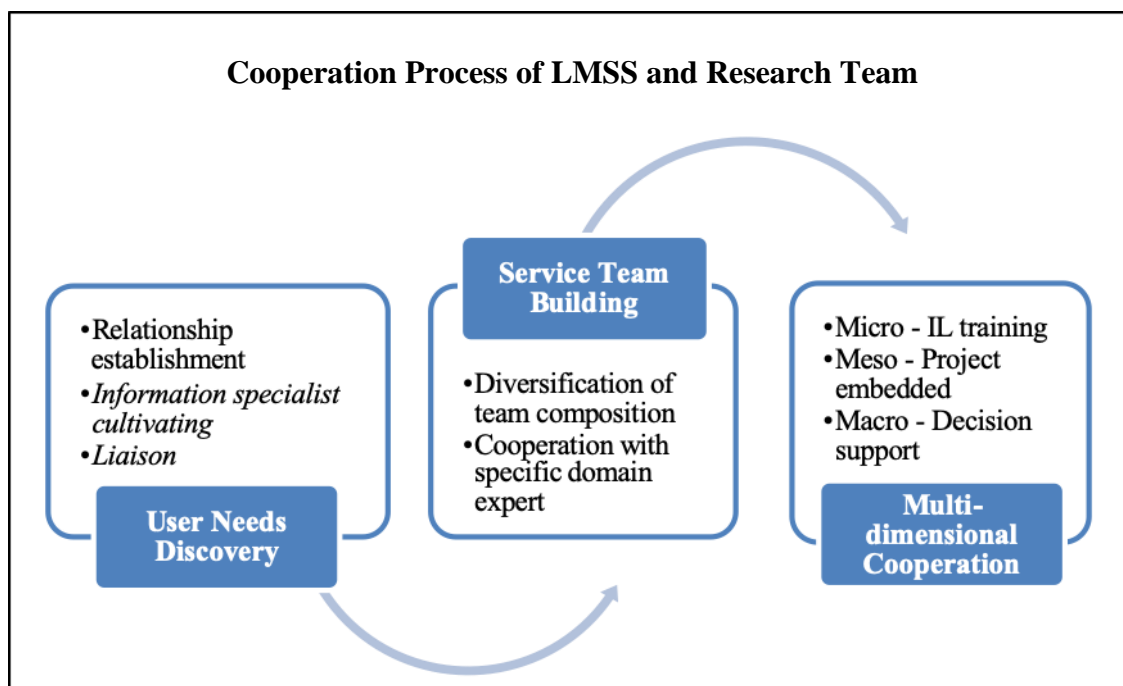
Cooperation Process of LMSS and Research Team

•Relationship establishment
•Information specialist cultivating
•Liaison

User Needs Discovery

Service Team Building

•Diversification of team composition
•Cooperation with specific domain expert

•Micro - IL training
•Meso - Project embedded
•Macro - Decision support

Multi-dimensional Cooperation